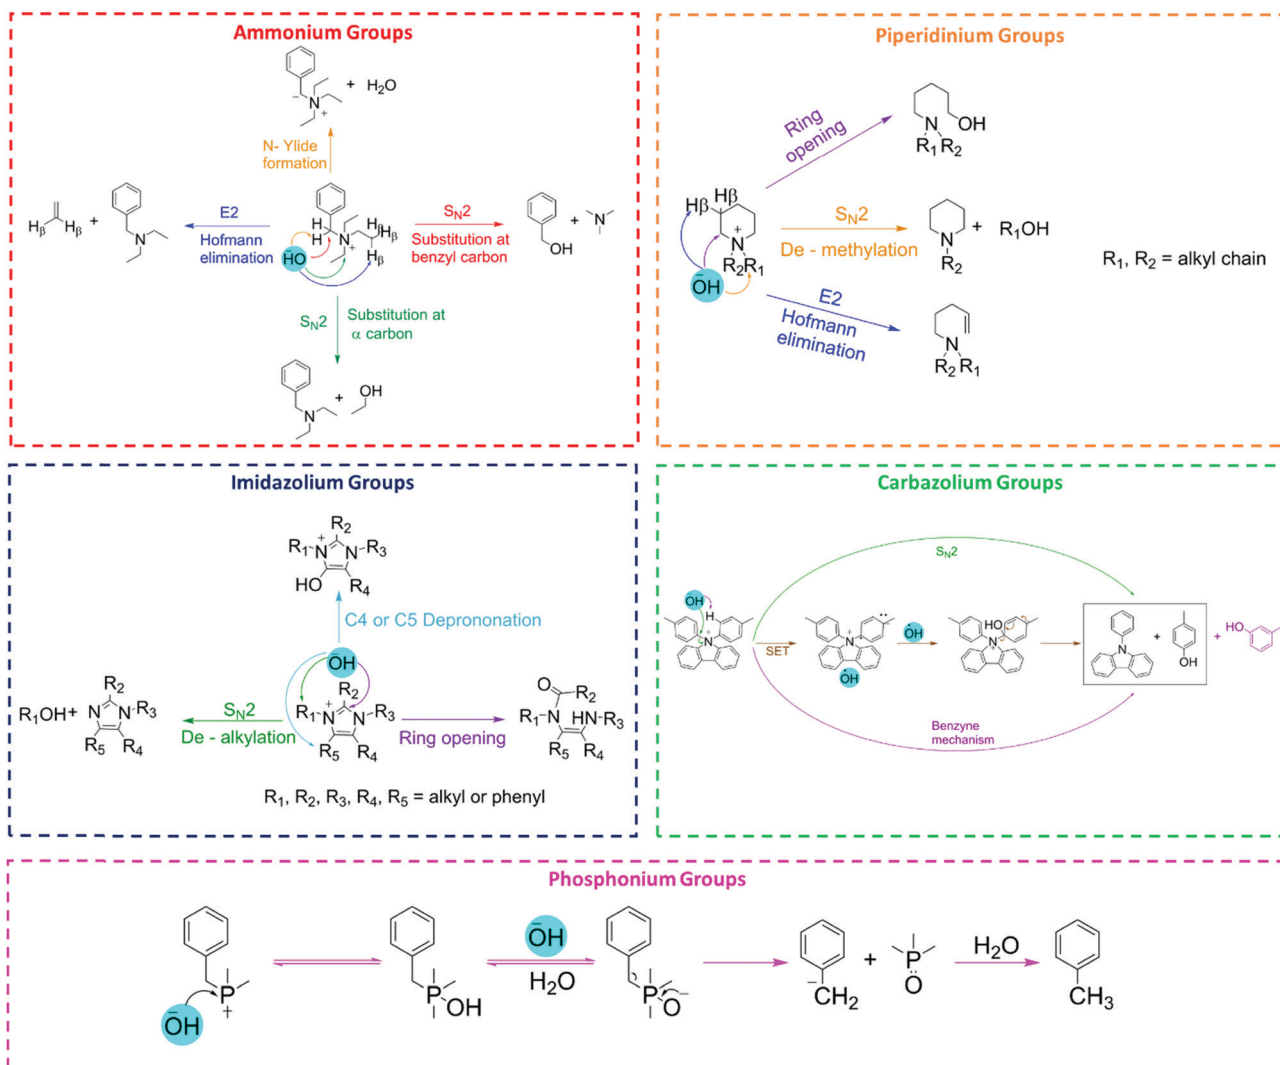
Ammonium Groups

+ $H_2O$

N- Ylide formation

$H_\beta$ $H_\beta$ +

N

E2

Hofmann elimination

H H N + $H_\beta$ $H_\beta$

HO

$S_N2$

Substitution at benzyl carbon

OH

+ N

$S_N2$

Substitution at α carbon

N + OH

Piperidinium Groups

Ring opening

N OH

$R_1$ $R_2$

$H\beta$ $H\beta$

N +

$R_2R_1$

$\bar{O}H$

$S_N2$

De - methylation

N + $R_1OH$

$R_2$

E2

Hofmann elimination

N

$R_2$ $R_1$

$R_1$, $R_2$ = alkyl chain

Imidazolium Groups

$R_2$

$R_1$-N + N-$R_3$

HO $R_4$

C4 or C5 Deprononation

OH

$R_2$

$R_1OH$+ N N-$R_3$

$R_5$ $R_4$

$S_N2$

De - alkylation

$R_1$-N + N-$R_3$

$R_5$ $R_4$

Ring opening

O $R_2$

$R_1$-N HN-$R_3$

$R_5$ $R_4$

$R_1$, $R_2$, $R_3$, $R_4$, $R_5$ = alkyl or phenyl

Carbazolium Groups

$S_N2$

OH

H

N

SET

N

OH

OH

HO

N

N

+

OH

+ HO

Benzyne mechanism

Phosphonium Groups

$\bar{O}H$

P +

P OH

$\bar{O}H$

$H_2O$

P O

$\bar{C}H_2$

+

P

O

$H_2O$

$CH_3$